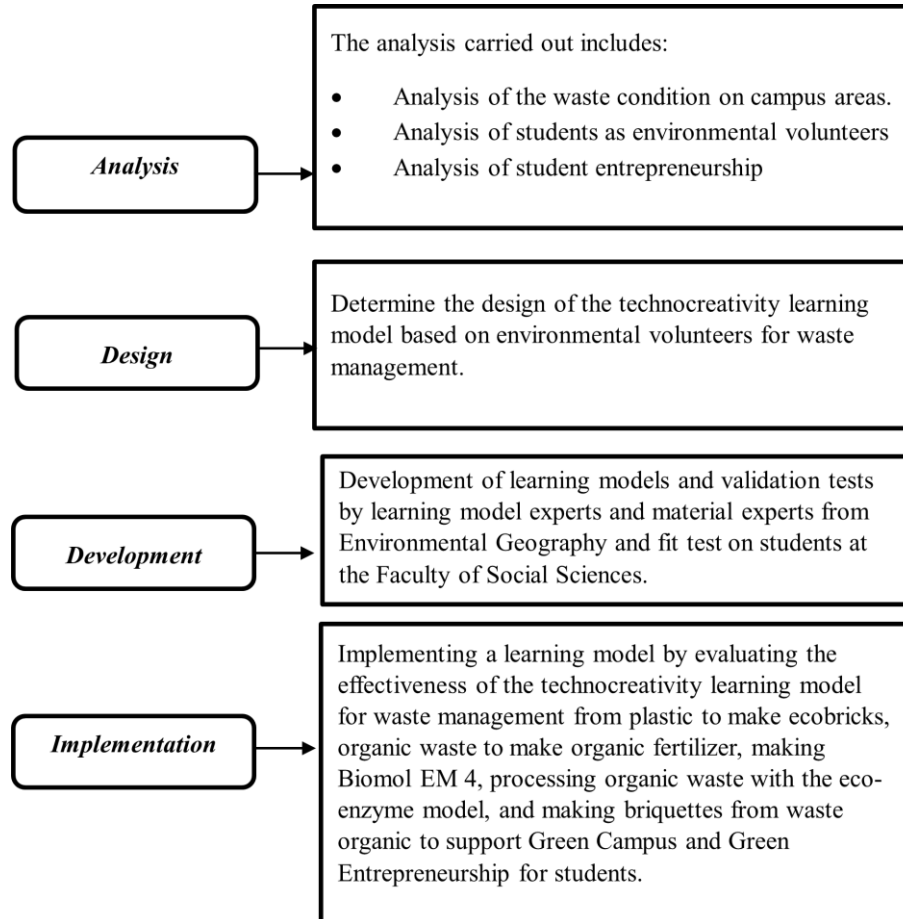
Analysis

The analysis carried out includes:

- Analysis of the waste condition on campus areas.
- Analysis of students as environmental volunteers
- Analysis of student entrepreneurship

Design

Determine the design of the technocreativity learning model based on environmental volunteers for waste management.

Development

Development of learning models and validation tests by learning model experts and material experts from Environmental Geography and fit test on students at the Faculty of Social Sciences.

Implementation

Implementing a learning model by evaluating the effectiveness of the technocreativity learning model for waste management from plastic to make ecobricks, organic waste to make organic fertilizer, making Biomol EM 4, processing organic waste with the eco-enzyme model, and making briquettes from waste organic to support Green Campus and Green Entrepreneurship for students.